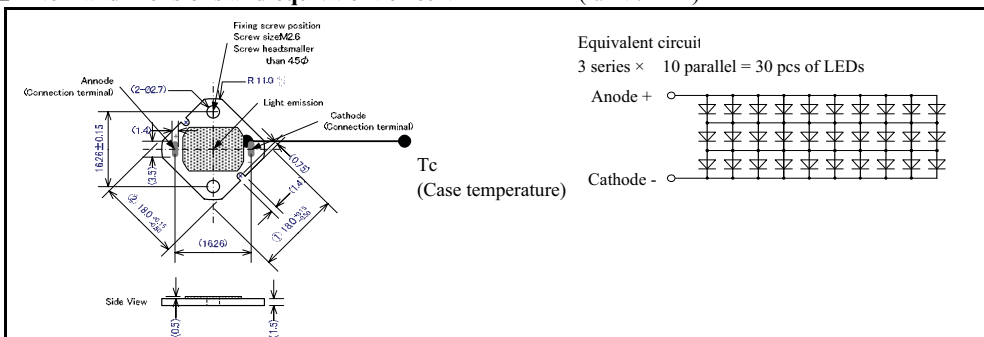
Fixing screw position
Screw sizeM2.6
Screw headsmaller than 4.5φ

Annode
(Connection terminal)

(2-φ2.7)

R 11.0

Light emission

Cathode
(Connection terminal)

(1.4)

16.26±0.15

(3.57)

(0.75)

(1.4)

② 18.0

① 18.0

(16.26)

Tc
(Case temperature)

Side View

(0.5)

(1.5)

Equivalent circuit
3 series × 10 parallel = 30 pcs of LEDs

Anode +

Cathode -